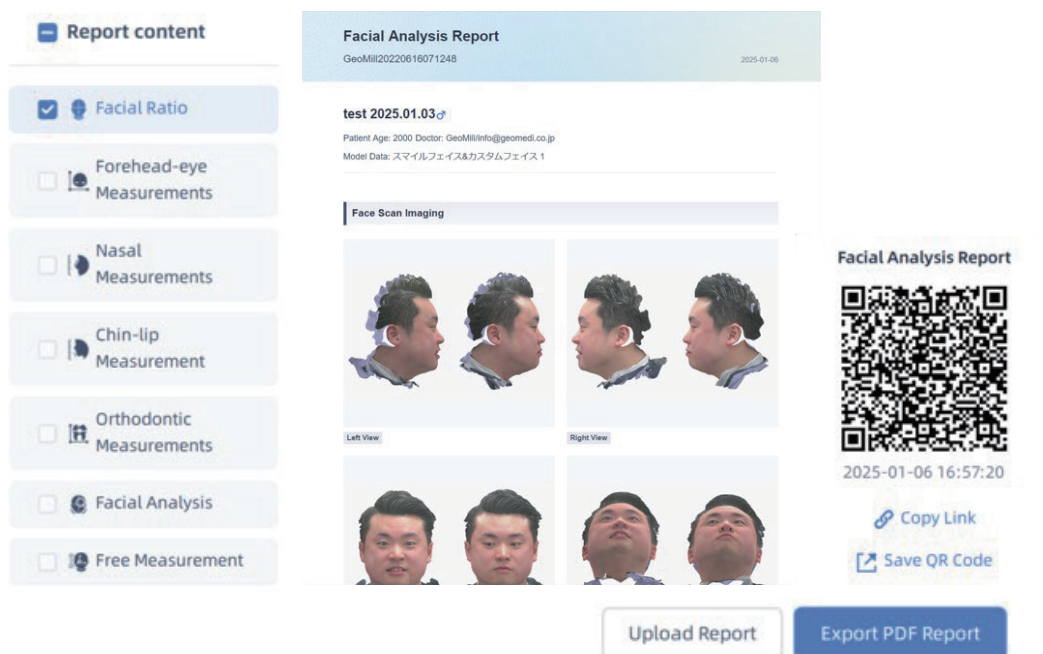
Report content

Facial Ratio

Forehead-eye Measurements

Nasal Measurements

Chin-lip Measurement

Orthodontic Measurements

Facial Analysis

Free Measurement

Facial Analysis Report
GeoMill20220616071248
2025-01-06

test 2025.03.03♂
Patient Age: 2000 Doctor: GeoMill/info@geomedi.co.jp
Model Data: スマイルフェイス&カスタムフェイス 1

Face Scan Imaging

Left View

Right View

Facial Analysis Report

2025-01-06 16:57:20

Copy Link

Save QR Code

Upload Report

Export PDF Report